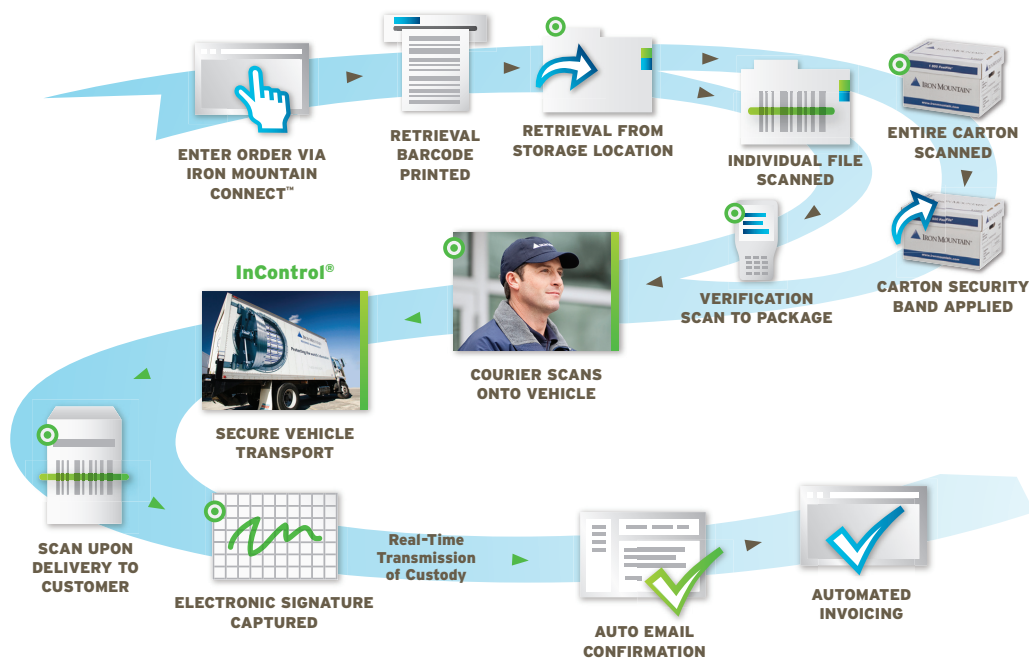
ENTER ORDER VIA IRON MOUNTAIN CONNECT™

RETRIEVAL BARCODE PRINTED

RETRIEVAL FROM STORAGE LOCATION

INDIVIDUAL FILE SCANNED

IRON MOUNTAIN

ENTIRE CARTON SCANNED

IRON MOUNTAIN

CARTON SECURITY BAND APPLIED

VERIFICATION SCAN TO PACKAGE

COURIER SCANS ONTO VEHICLE

InControl®

SECURE VEHICLE TRANSPORT

SCAN UPON DELIVERY TO CUSTOMER

ELECTRONIC SIGNATURE CAPTURED

Real-Time Transmission of Custody

AUTO EMAIL CONFIRMATION

AUTOMATED INVOICING